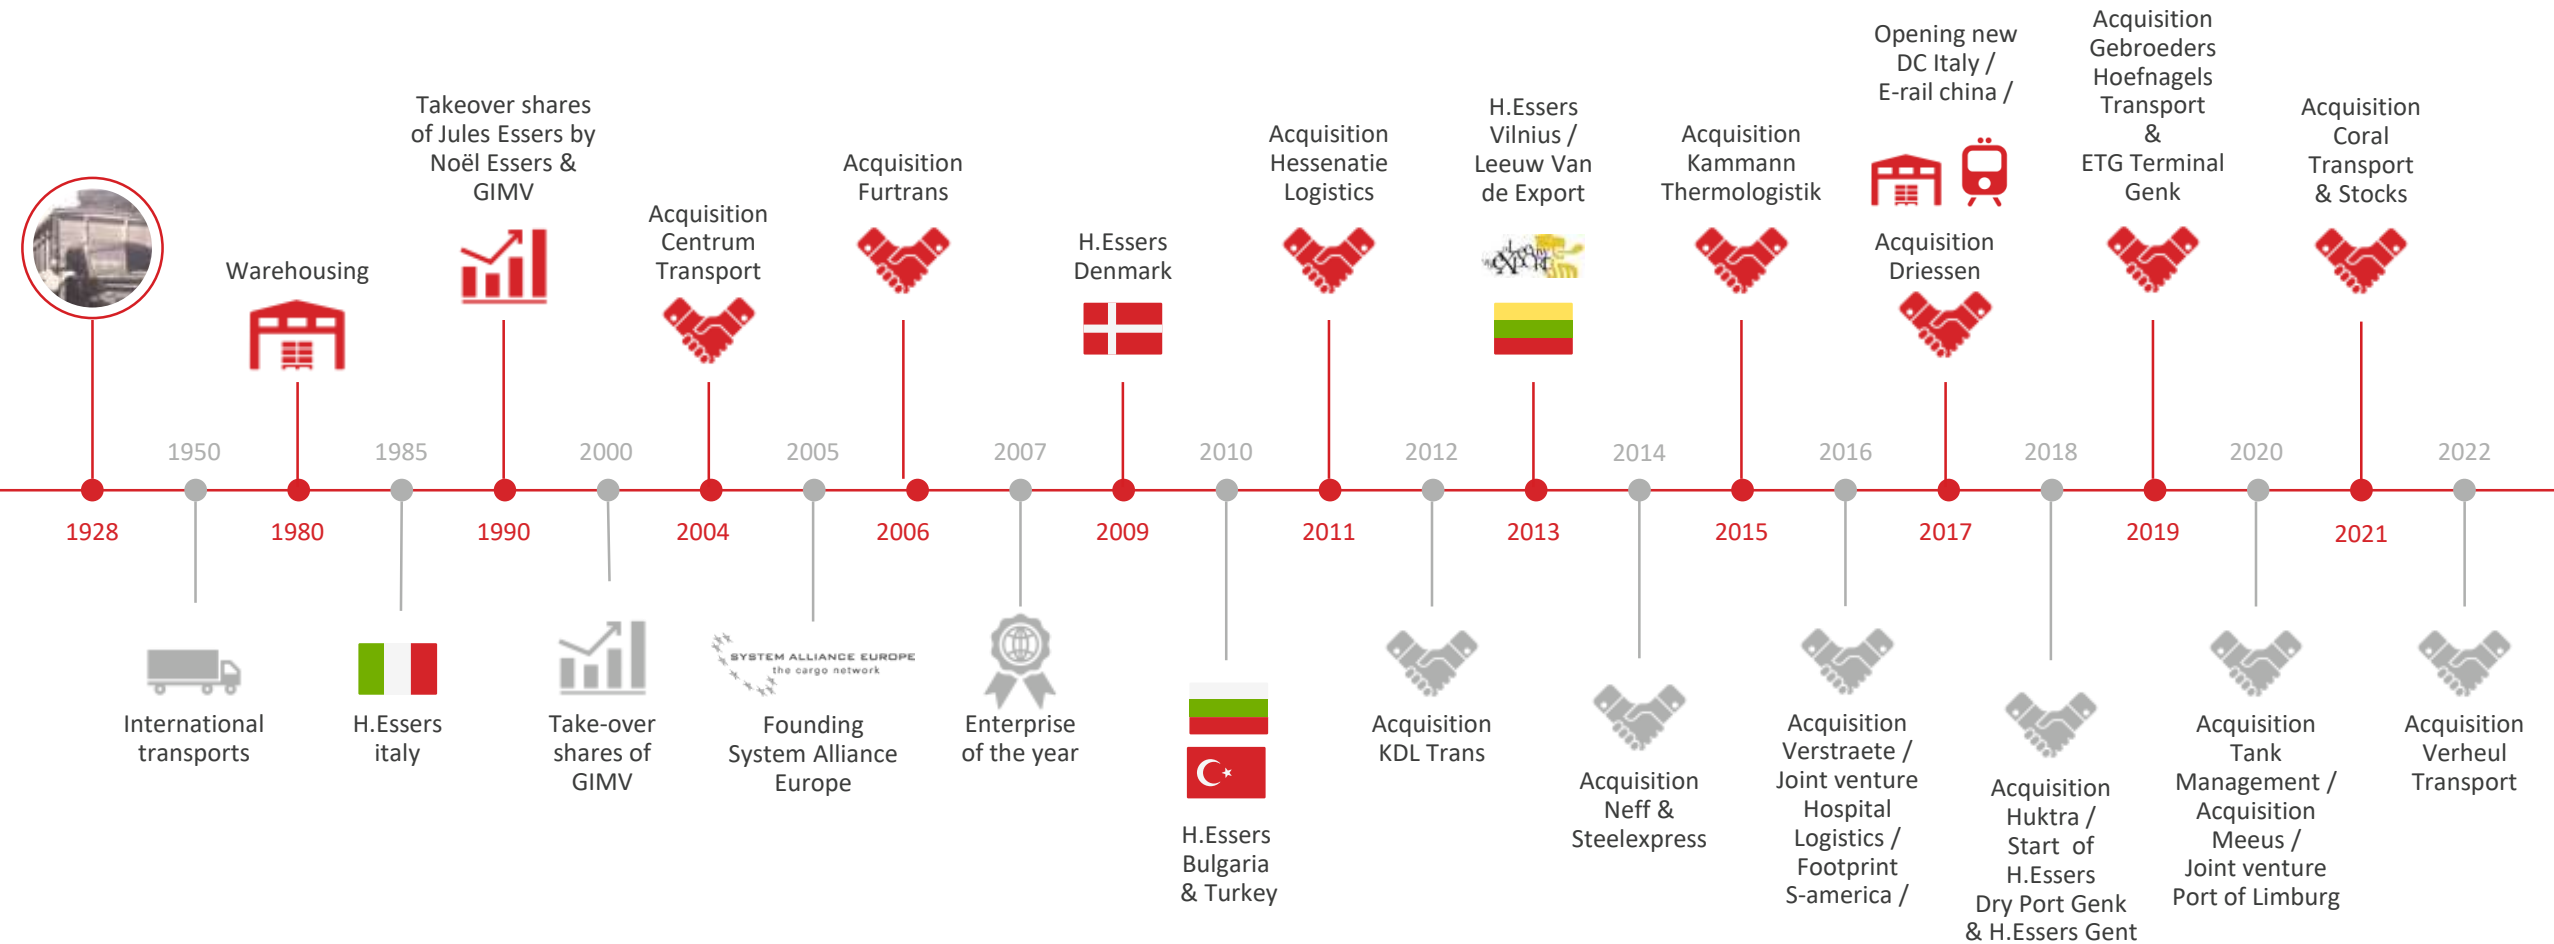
Warehousing

Takeover shares of Jules Essers by Noël Essers & GIMV

Acquisition Centrum Transport

Acquisition Furtrans

H.Essers Denmark

Acquisition Hessenatie Logistics

H.Essers Vilnius / Leeuw Van de Export

Acquisition Kammann Thermologistik

Opening new DC Italy / E-rail china /

Acquisition Driessen

Acquisition Gebroeders Hoefnagels Transport & ETG Terminal Genk

Acquisition Coral Transport & Stocks

1950 1985 2000 2005 2007 2010 2012 2014 2016 2018 2020 2022

1928 1980 1990 2004 2006 2009 2011 2013 2015 2017 2019 2021

International transports

H.Essers italy

Take-over shares of GIMV

SYSTEM ALLIANCE EUROPE the cargo network

Founding System Alliance Europe

Enterprise of the year

H.Essers Bulgaria & Turkey

Acquisition KDL Trans

Acquisition Neff & Steelexpress

Acquisition Verstraete / Joint venture Hospital Logistics / Footprint S-america /

Acquisition Huktra / Start of H.Essers Dry Port Genk & H.Essers Gent

Acquisition Tank Management / Acquisition Meeus / Joint venture Port of Limburg

Acquisition Verheul Transport